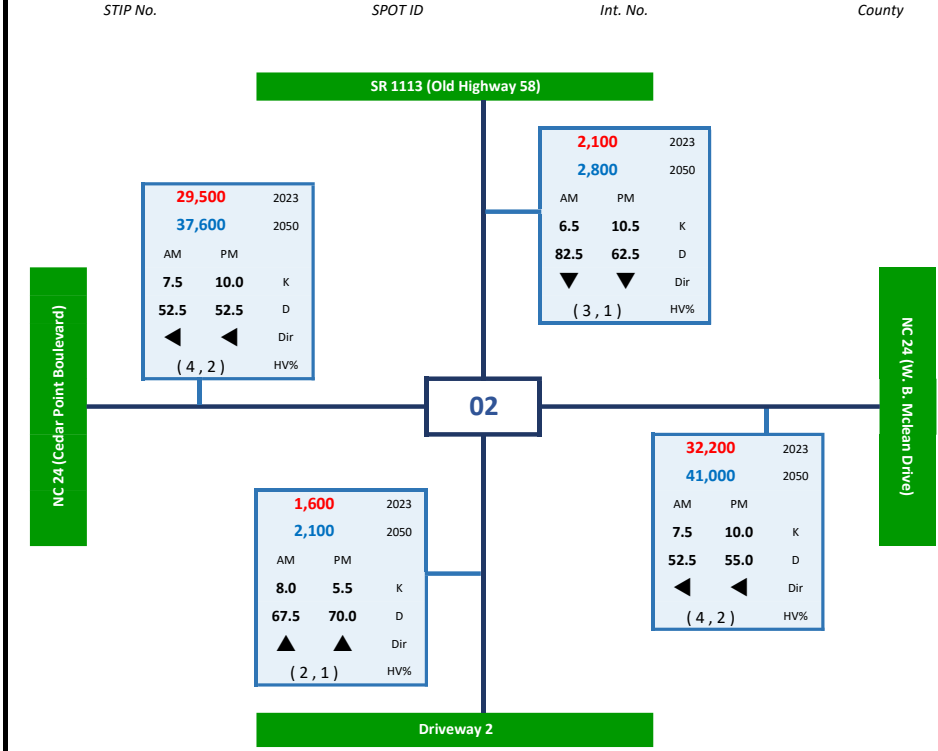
STIP No.
SPOT ID
Int. No.
County

SR 1113 (Old Highway 58)

| 2,100 | | 2023 |
|---|---|---|
| 2,800 | | 2050 |
| AM | PM | |
| 6.5 | 10.5 | K |
| 82.5 | 62.5 | D |
| ▼ | ▼ | Dir |
| ( 3 , 1 ) | | HV% |

| 29,500 | | 2023 |
|---|---|---|
| 37,600 | | 2050 |
| AM | PM | |
| 7.5 | 10.0 | K |
| 52.5 | 52.5 | D |
| ◀ | ◀ | Dir |
| ( 4 , 2 ) | | HV% |

NC 24 (Cedar Point Boulevard)

02

NC 24 (W. B. Mclean Drive)

| 32,200 | | 2023 |
|---|---|---|
| 41,000 | | 2050 |
| AM | PM | |
| 7.5 | 10.0 | K |
| 52.5 | 55.0 | D |
| ◀ | ◀ | Dir |
| ( 4 , 2 ) | | HV% |

| 1,600 | | 2023 |
|---|---|---|
| 2,100 | | 2050 |
| AM | PM | |
| 8.0 | 5.5 | K |
| 67.5 | 70.0 | D |
| ▲ | ▲ | Dir |
| ( 2 , 1 ) | | HV% |

Driveway 2